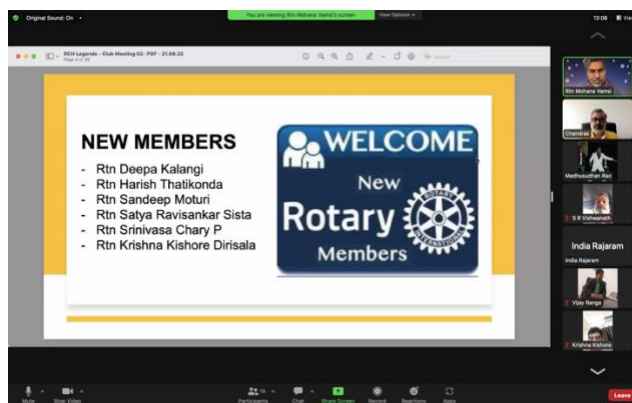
Original Sound: On

You are viewing Rtn Mohana Vamsi's screen

View Options

13:08

RCH Legends - Club Meeting 03 - PDF - 21.08.22
Page 6 of 30

Search

NEW MEMBERS
- Rtn Deepa Kalangi
- Rtn Harish Thatikonda
- Rtn Sandeep Moturi
- Rtn Satya Ravisankar Sista
- Rtn Srinivasa Chary P
- Rtn Krishna Kishore Dirisala

WELCOME
New
Rotary
Members

ROTARY INTERNATIONAL

Rtn Mohana Vamsi

Chandrasekhar

Madhusudhan Rao

S R Viswanath

India Rajaram

India Rajaram

Vijay Ranga

Krishna Kishore

Mute

Stop Video

Participants

Chat

Share Screen

Record

Reactions

Apps

Leave